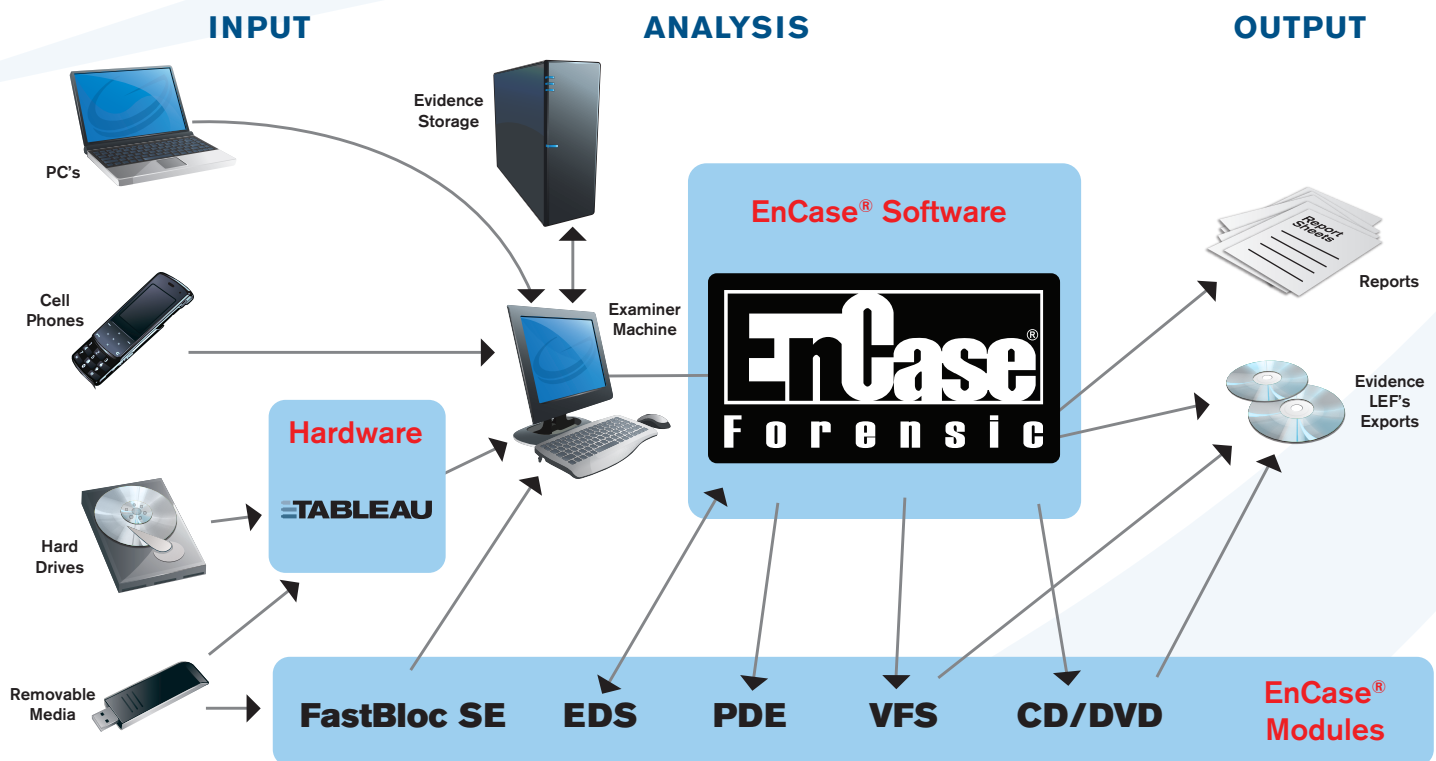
INPUT

ANALYSIS

OUTPUT

PC's

Cell Phones

Hard Drives

Removable Media

Hardware

TABLEAU

Evidence Storage

Examiner Machine

EnCase® Software

EnCase®

Forensic

Report Sheets

Reports

Evidence LEF's Exports

FastBloc SE

EDS

PDE

VFS

CD/DVD

EnCase® Modules